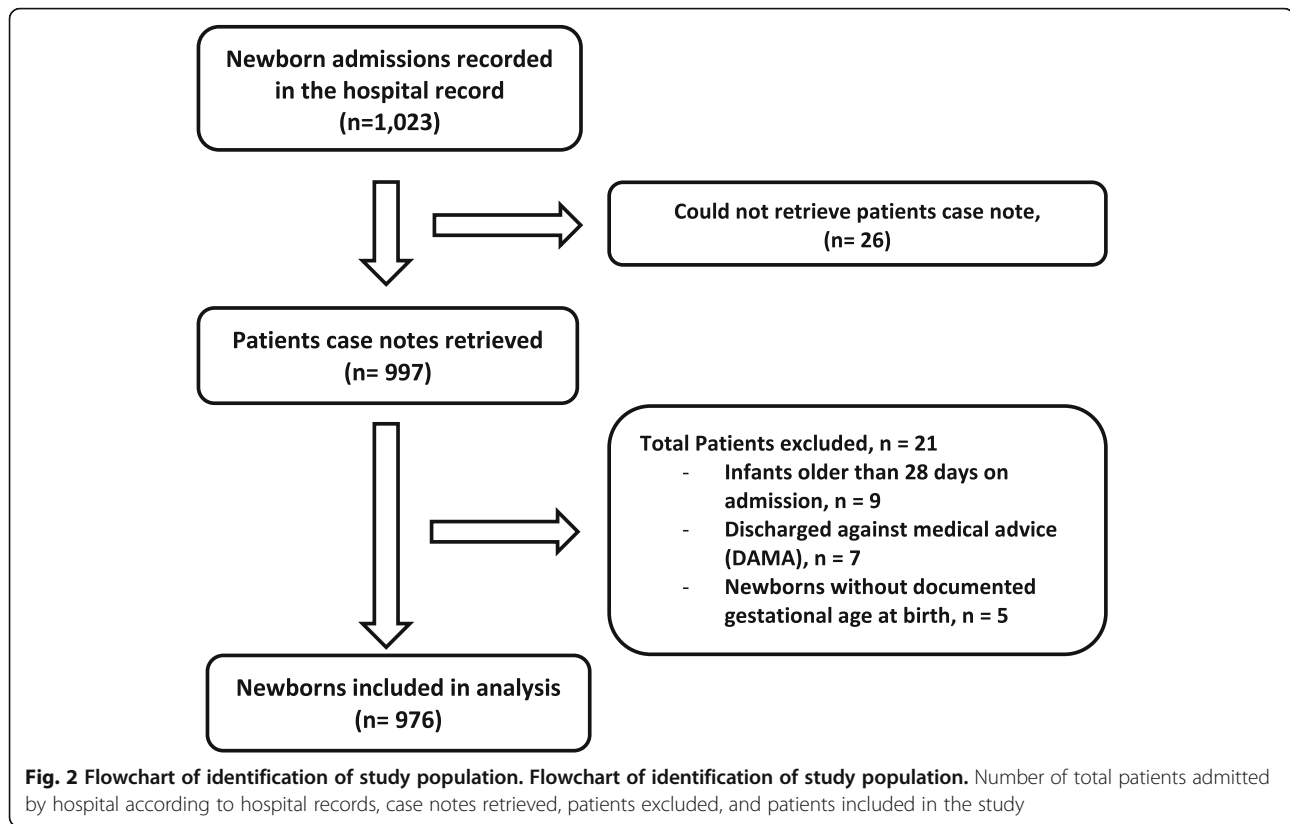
Newborn admissions recorded in the hospital record
(n=1,023)

Could not retrieve patients case note,
(n= 26)

Patients case notes retrieved
(n= 997)

Total Patients excluded, n = 21
- Infants older than 28 days on admission, n = 9
- Discharged against medical advice (DAMA), n = 7
- Newborns without documented gestational age at birth, n = 5

Newborns included in analysis
(n= 976)

Fig. 2 Flowchart of identification of study population. Flowchart of identification of study population. Number of total patients admitted by hospital according to hospital records, case notes retrieved, patients excluded, and patients included in the study